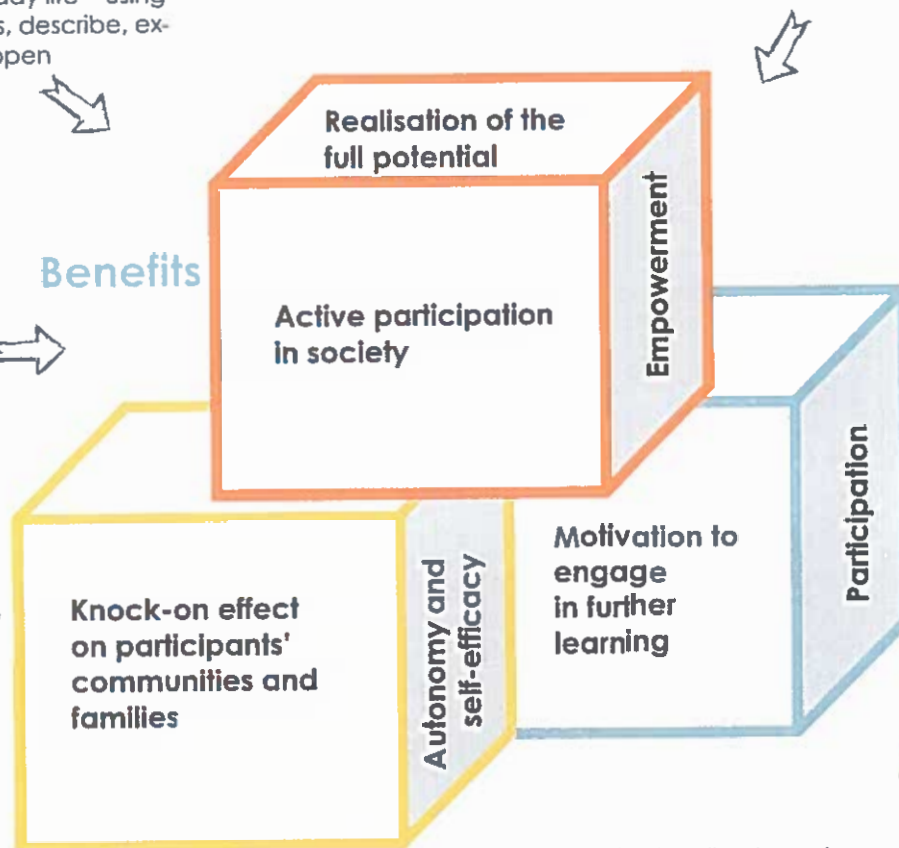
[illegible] s, describe, ex-
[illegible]pen

Realisation of the full potential

Empowerment

Benefits

Active participation in society

Participation

Motivation to engage in further learning

Knock-on effect on participants' communities and families

Autonomy and self-efficacy